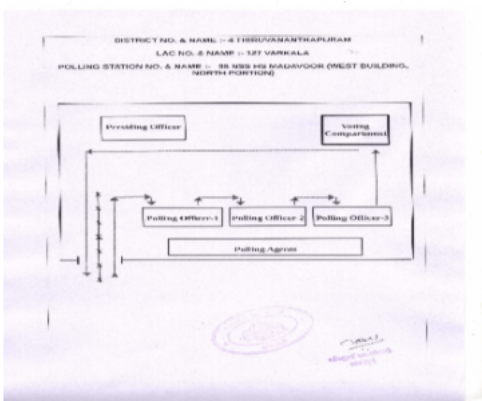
DISTRICT NO. & NAME :- 4 THIRUVANANTHAPURAM

LAC NO. & NAME :- 127 VARKALA

POLLING STATION NO. & NAME :- 35 NSS HS MADAVOOR (WEST BUILDING, NORTH PORTION)

Presiding Officer

Voting Compartment

Polling Officer-1

Polling Officer 2

Polling Officer-3

Polling Agents

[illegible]